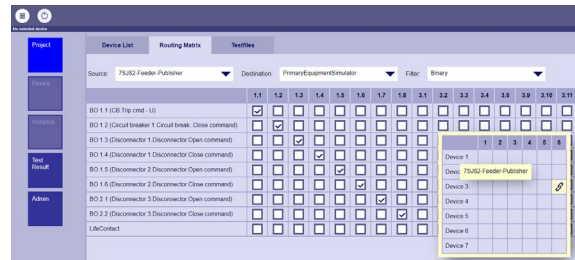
No selected device

Project

Device

Instance

Test Result

Admin

Device List | Routing Matrix | Testfiles

Source: 7SJ82-Feeder-Publisher | Destination: PrimaryEquipmentSimulator | Filter: Binary

| | 1.1 | 1.2 | 1.3 | 1.4 | 1.5 | 1.6 | 1.7 | 1.8 | 3.1 | 3.2 | 3.3 | 3.4 | 3.5 | 3.9 | 3.10 | 3.11 |
|---|---|---|---|---|---|---|---|---|---|---|---|---|---|---|---|---|
| BO 1.1 (CB Trip cmd - U) | ☑ | ☐ | ☐ | ☐ | ☐ | ☐ | ☐ | ☐ | ☐ | ☐ | ☐ | ☐ | ☐ | ☐ | ☐ | ☐ |
| BO 1.2 (Circuit breaker 1.Circuit break. Close command) | ☐ | ☑ | ☐ | ☐ | ☐ | ☐ | ☐ | ☐ | ☐ | ☐ | ☐ | ☐ | ☐ | ☐ | ☐ | ☐ |
| BO 1.3 (Disconnector 1.Disconnector Open command) | ☐ | ☐ | ☑ | ☐ | ☐ | ☐ | ☐ | ☐ | ☐ | | | | | | | |
| BO 1.4 (Disconnector 1.Disconnector Close command) | ☐ | ☐ | ☐ | ☑ | ☐ | ☐ | ☐ | ☐ | ☐ | | | | | | | |
| BO 1.5 (Disconnector 2.Disconnector Open command) | ☐ | ☐ | ☐ | ☐ | ☑ | ☐ | ☐ | ☐ | ☐ | | | | | | | |
| BO 1.6 (Disconnector 2.Disconnector Close command) | ☐ | ☐ | ☐ | ☐ | ☐ | ☑ | ☐ | ☐ | ☐ | | | | | | | |
| BO 2.1 (Disconnector 3.Disconnector Open command) | ☐ | ☐ | ☐ | ☐ | ☐ | ☐ | ☑ | ☐ | ☐ | | | | | | | |
| BO 2.2 (Disconnector 3.Disconnector Close command) | ☐ | ☐ | ☐ | ☐ | ☐ | ☐ | ☐ | ☑ | ☐ | | | | | | | |
| LifeContact | ☐ | ☐ | ☐ | ☐ | ☐ | ☐ | ☐ | ☐ | ☐ | | | | | | | |

| | 1 | 2 | 3 | 4 | 5 | 6 |
|---|---|---|---|---|---|---|
| Device 1 | | | | | | |
| Device 2 | | | | | | |
| Device 3 | | | | | | |
| Device 4 | | | | | | |
| Device 5 | | | | | | |
| Device 6 | | | | | | |
| Device 7 | | | | | | |

7SJ82-Feeder-Publisher